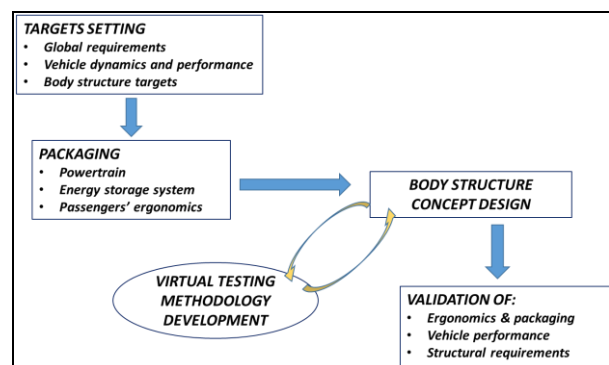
TARGETS SETTING
• Global requirements
• Vehicle dynamics and performance
• Body structure targets

PACKAGING
• Powertrain
• Energy storage system
• Passengers' ergonomics

BODY STRUCTURE CONCEPT DESIGN

VIRTUAL TESTING METHODOLOGY DEVELOPMENT

VALIDATION OF:
• Ergonomics & packaging
• Vehicle performance
• Structural requirements